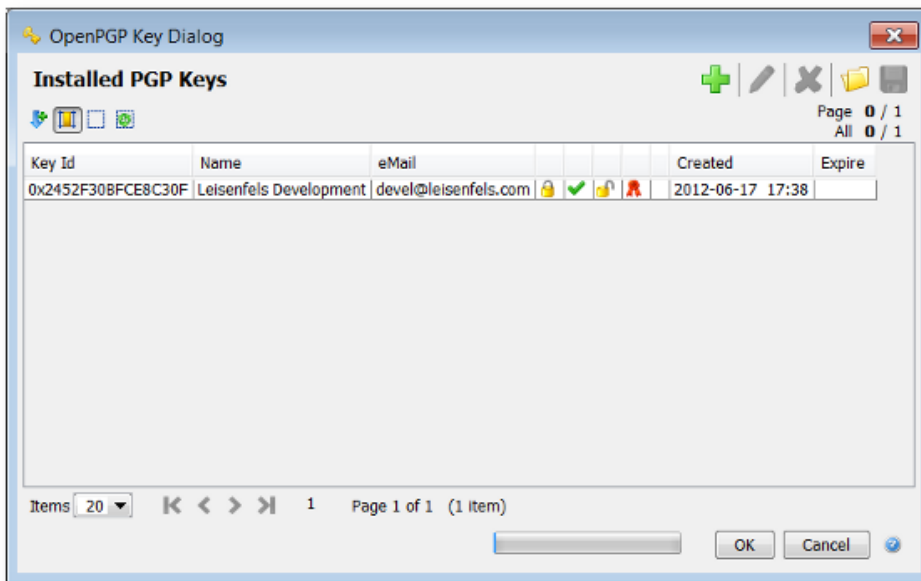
OpenPGP Key Dialog

Installed PGP Keys

Page 0 / 1
All 0 / 1

| Key Id | Name | eMail | | | | | | Created | Expire |
|---|---|---|---|---|---|---|---|---|---|
| 0x2452F30BFCE8C30F | Leisenfels Development | devel@leisenfels.com | | | | | | 2012-06-17 17:38 | |

Items 20

1 Page 1 of 1 (1 item)

OK Cancel